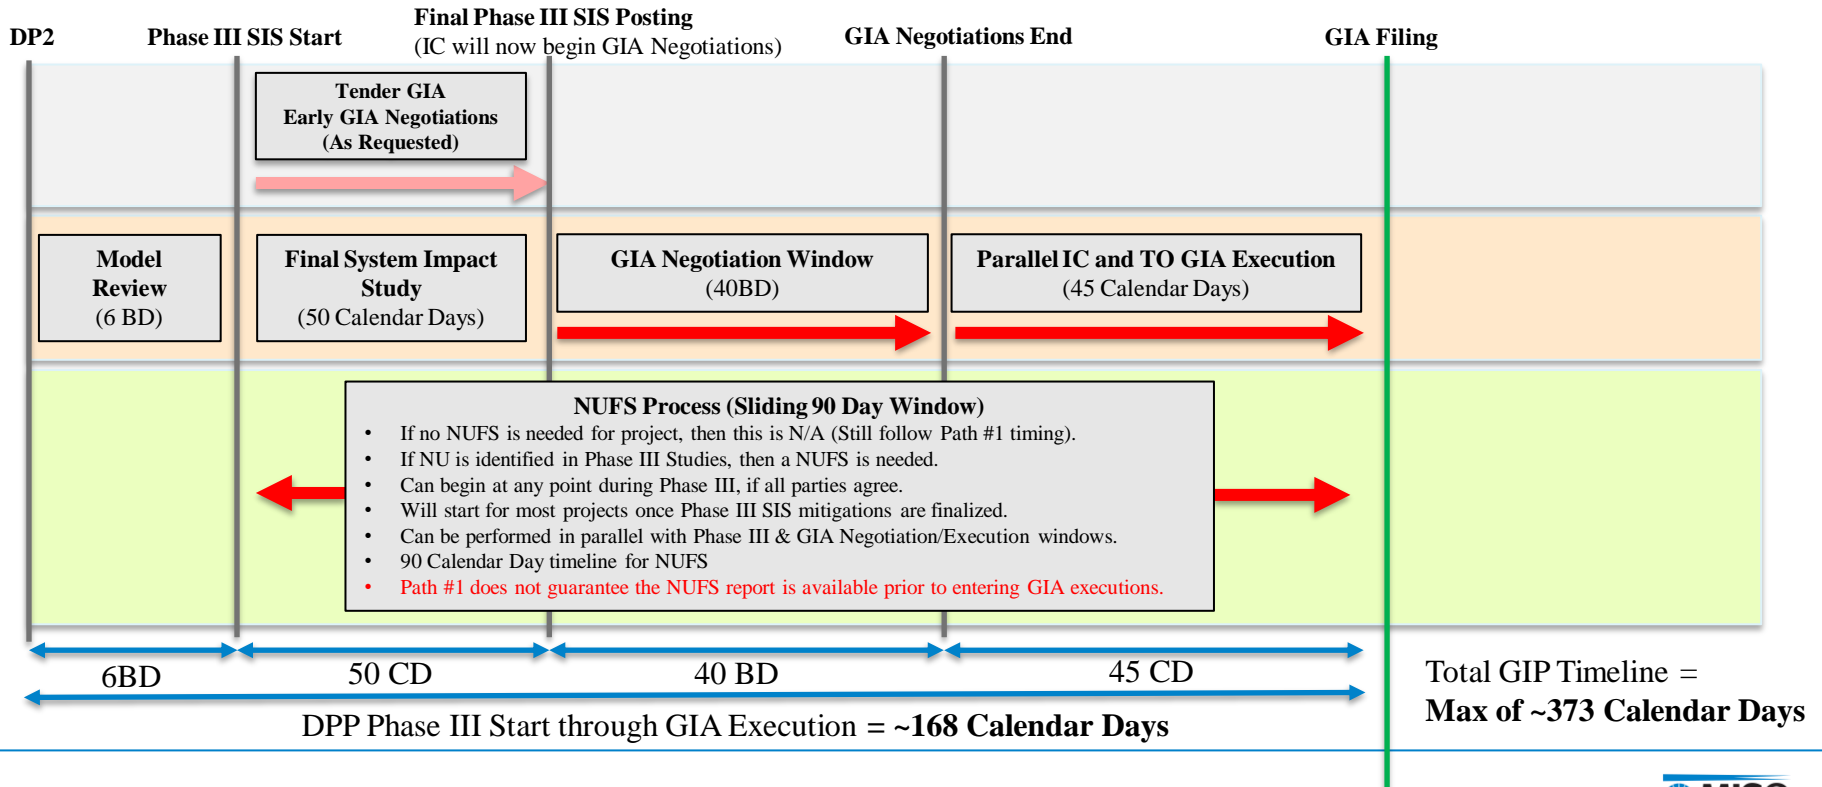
DP2

Phase III SIS Start

Final Phase III SIS Posting
(IC will now begin GIA Negotiations)

GIA Negotiations End

GIA Filing

Tender GIA
Early GIA Negotiations
(As Requested)

Model Review
(6 BD)

Final System Impact Study
(50 Calendar Days)

GIA Negotiation Window
(40BD)

Parallel IC and TO GIA Execution
(45 Calendar Days)

NUFS Process (Sliding 90 Day Window)
• If no NUFS is needed for project, then this is N/A (Still follow Path #1 timing).
• If NU is identified in Phase III Studies, then a NUFS is needed.
• Can begin at any point during Phase III, if all parties agree.
• Will start for most projects once Phase III SIS mitigations are finalized.
• Can be performed in parallel with Phase III & GIA Negotiation/Execution windows.
• 90 Calendar Day timeline for NUFS
• Path #1 does not guarantee the NUFS report is available prior to entering GIA executions.

6BD

50 CD

40 BD

45 CD

DPP Phase III Start through GIA Execution = ~168 Calendar Days

Total GIP Timeline =
Max of ~373 Calendar Days